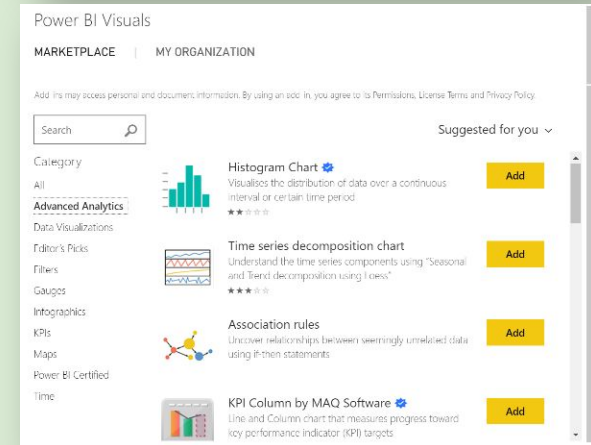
Power BI Visuals

MARKETPLACE | MY ORGANIZATION

Add-ins may access personal and document information. By using an add-in, you agree to its Permissions, License Terms and Privacy Policy.

Search

Suggested for you

Category

All

Advanced Analytics

Data Visualizations

Editor's Picks

Filters

Gauges

Infographics

KPIs

Maps

Power BI Certified

Time

Histogram Chart
Visualises the distribution of data over a continuous interval or certain time period

Add

Time series decomposition chart
Understand the time series components using "Seasonal and Trend decomposition using Loess"

Add

Association rules
Uncover relationships between seemingly unrelated data using if-then statements

Add

KPI Column by MAQ Software
Line and Column chart that measures progress toward key performance indicator (KPI) targets

Add